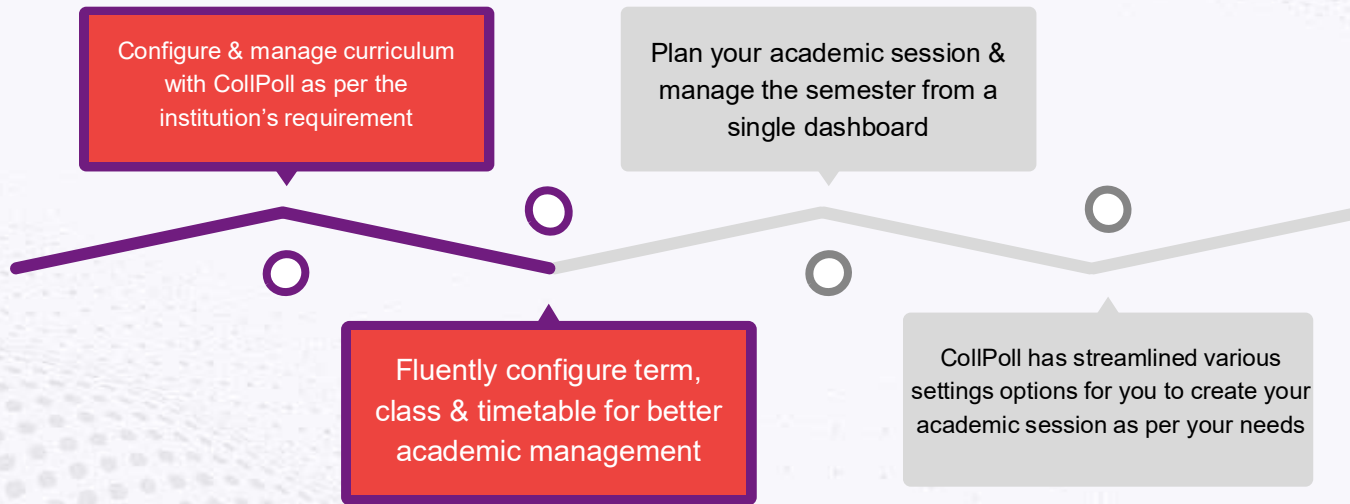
Configure & manage curriculum with CollPoll as per the institution’s requirement

Plan your academic session & manage the semester from a single dashboard

Fluently configure term, class & timetable for better academic management

CollPoll has streamlined various settings options for you to create your academic session as per your needs